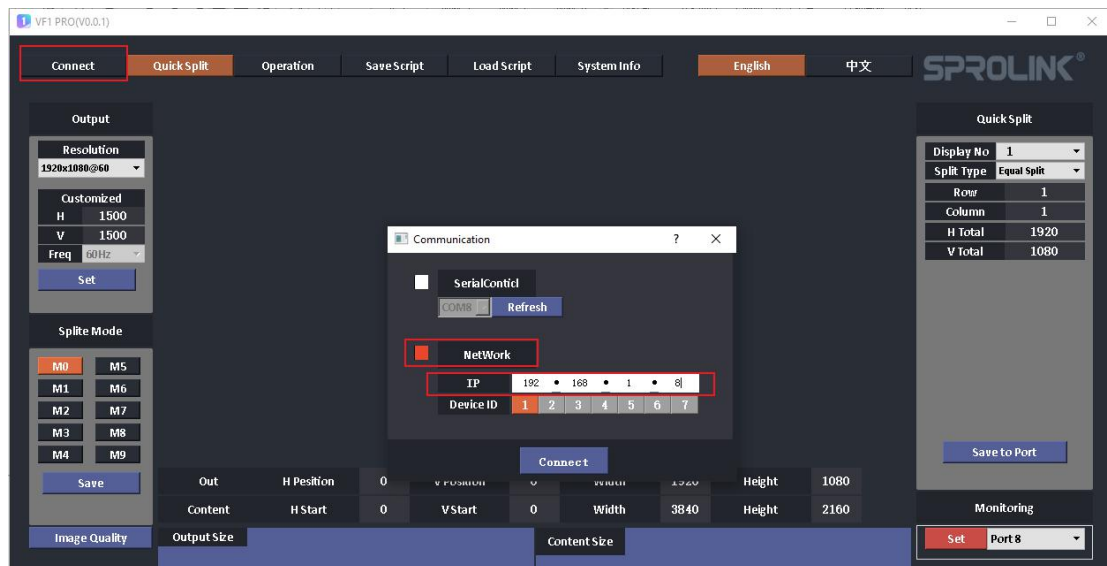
VF1 PRO(V0.0.1)

Connect Quick Split Operation Save Script Load Script System Info English 中文 SPROLINK®

Output
Resolution
1920x1080@60
Customized
H 1500
V 1500
Freq 60Hz
Set

Splite Mode
M0 M5
M1 M6
M2 M7
M3 M8
M4 M9
Save

Image Quality

Communication ? ✕
SerialContrl
COM8 Refresh
NetWork
IP 192 • 168 • 1 • 8
Device ID 1 2 3 4 5 6 7
Connect

| Out | H Position | 0 | V Position | 0 | Width | 1920 | Height | 1080 |
|---|---|---|---|---|---|---|---|---|
| Content | H Start | 0 | V Start | 0 | Width | 3840 | Height | 2160 |

Output Size
Content Size

Quick Split
| Display No | 1 |
|---|---|
| Split Type | Equal Split |
| Row | 1 |
| Column | 1 |
| H Total | 1920 |
| V Total | 1080 |

Save to Port
Monitoring
Set Port 8